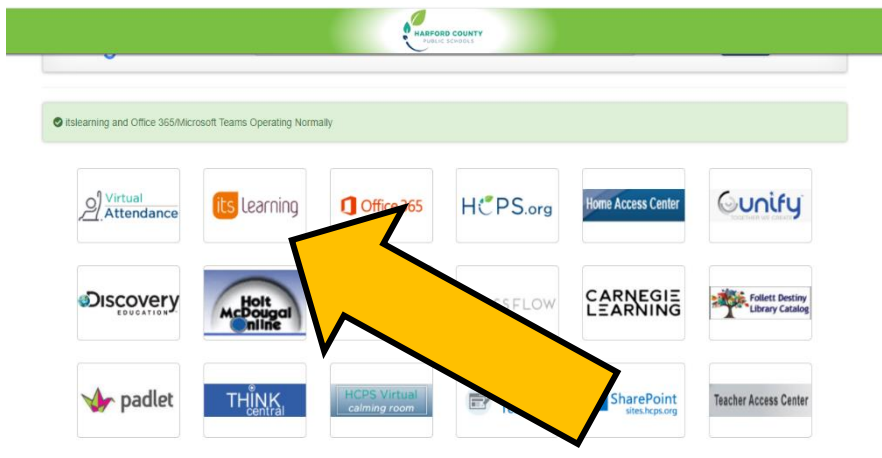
HARFORD COUNTY PUBLIC SCHOOLS

itslearning and Office 365/Microsoft Teams Operating Normally

Virtual Attendance

its learning

Office 365

HCPS.org

Home Access Center

unify TOGETHER WE CREATE

Discovery EDUCATION

Holt McDougal Online

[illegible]SFLOW

CARNEGIE LEARNING

Follett Destiny Library Catalog

padlet

THINK central

HCPS Virtual calming room

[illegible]

SharePoint sites.hcps.org

Teacher Access Center